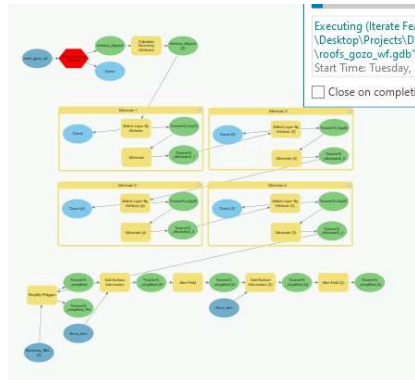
Executing (Iterate Fe
\Desktop\Projects\D
\roofs_gozo_wf.gdb"
Start Time: Tuesday,

Close on completi

roofs_gozo_wf

Calculate Geometry Attributes

Eliminate 1

Eliminate 2

Eliminate 3

Eliminate 4

Select Layer By Attribute

Eliminate

Select Layer By Attribute (2)

Eliminate (2)

Select Layer By Attribute (3)

Eliminate (3)

Select Layer By Attribute (4)

Eliminate (4)

Simplify Polygon

Add Surface Information

Alter Field

Add Surface Information (2)

Alter Field (2)